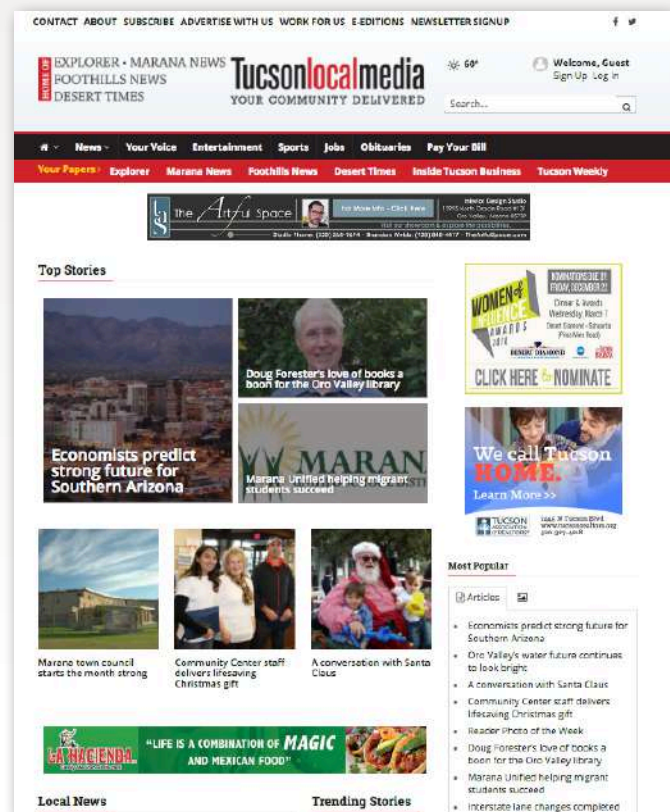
CONTACT ABOUT SUBSCRIBE ADVERTISE WITH US WORK FOR US E-EDITIONS NEWSLETTER SIGNUP

EXPLORER • MARANA NEWS
FOOTHILLS NEWS
DESERT TIMES

Tucsonlocalmedia
YOUR COMMUNITY DELIVERED

60°

Welcome, Guest
Sign Up Log in

Search...

News Your Voice Entertainment Sports Jobs Obituaries Pay Your Bill

Your Papers Explorer Marana News Foothills News Desert Times Inside Tucson Business Tucson Weekly

the Artful Space

Top Stories

Economists predict strong future for Southern Arizona

Doug Forester's love of books a boon for the Oro Valley library

Marana Unified helping migrant students succeed

WOMEN of INFLUENCE AWARDS 2018

CLICK HERE to NOMINATE

We call Tucson HOME.
Learn More >>

TUCSON

Marana town council starts the month strong

Community Center staff delivers lifesaving Christmas gift

A conversation with Santa Claus

Most Popular

Articles

• Economists predict strong future for Southern Arizona
• Oro Valley's water future continues to look bright
• A conversation with Santa Claus
• Community Center staff delivers lifesaving Christmas gift
• Reader Photo of the Week
• Doug Forester's love of books a boon for the Oro Valley library
• Marana Unified helping migrant students succeed
• Interstate lane changes completed

LA HACIENDA
"LIFE IS A COMBINATION OF MAGIC AND MEXICAN FOOD"

Local News

Trending Stories